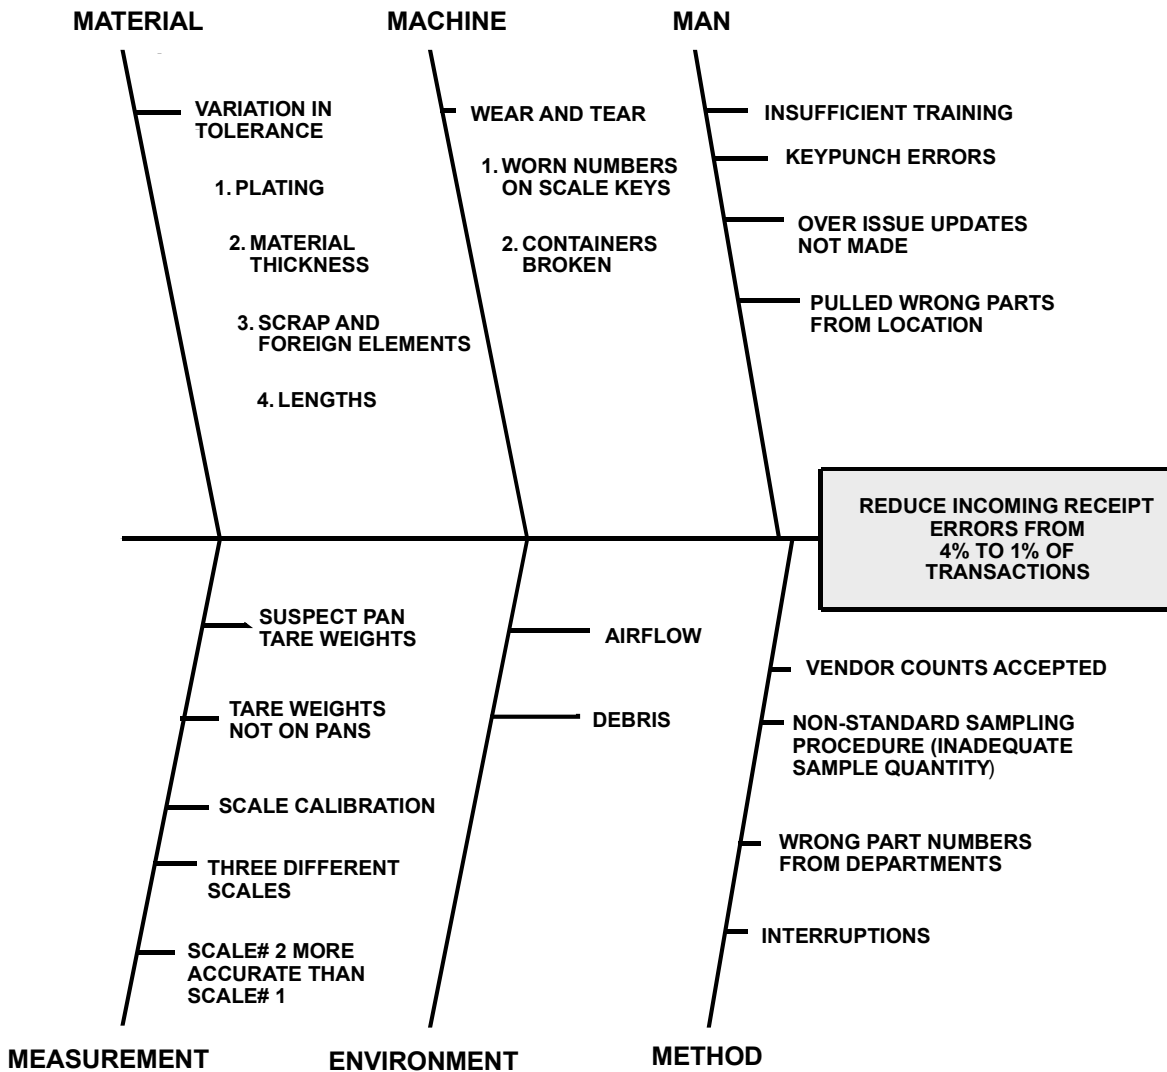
MATERIAL

VARIATION IN TOLERANCE

1. PLATING

2. MATERIAL THICKNESS

3. SCRAP AND FOREIGN ELEMENTS

4. LENGTHS

MACHINE

WEAR AND TEAR

1. WORN NUMBERS ON SCALE KEYS

2. CONTAINERS BROKEN

MAN

INSUFFICIENT TRAINING

KEYPUNCH ERRORS

OVER ISSUE UPDATES NOT MADE

PULLED WRONG PARTS FROM LOCATION

REDUCE INCOMING RECEIPT ERRORS FROM 4% TO 1% OF TRANSACTIONS

SUSPECT PAN TARE WEIGHTS

TARE WEIGHTS NOT ON PANS

SCALE CALIBRATION

THREE DIFFERENT SCALES

SCALE# 2 MORE ACCURATE THAN SCALE# 1

MEASUREMENT

AIRFLOW

DEBRIS

ENVIRONMENT

VENDOR COUNTS ACCEPTED

NON-STANDARD SAMPLING PROCEDURE (INADEQUATE SAMPLE QUANTITY)

WRONG PART NUMBERS FROM DEPARTMENTS

INTERRUPTIONS

METHOD